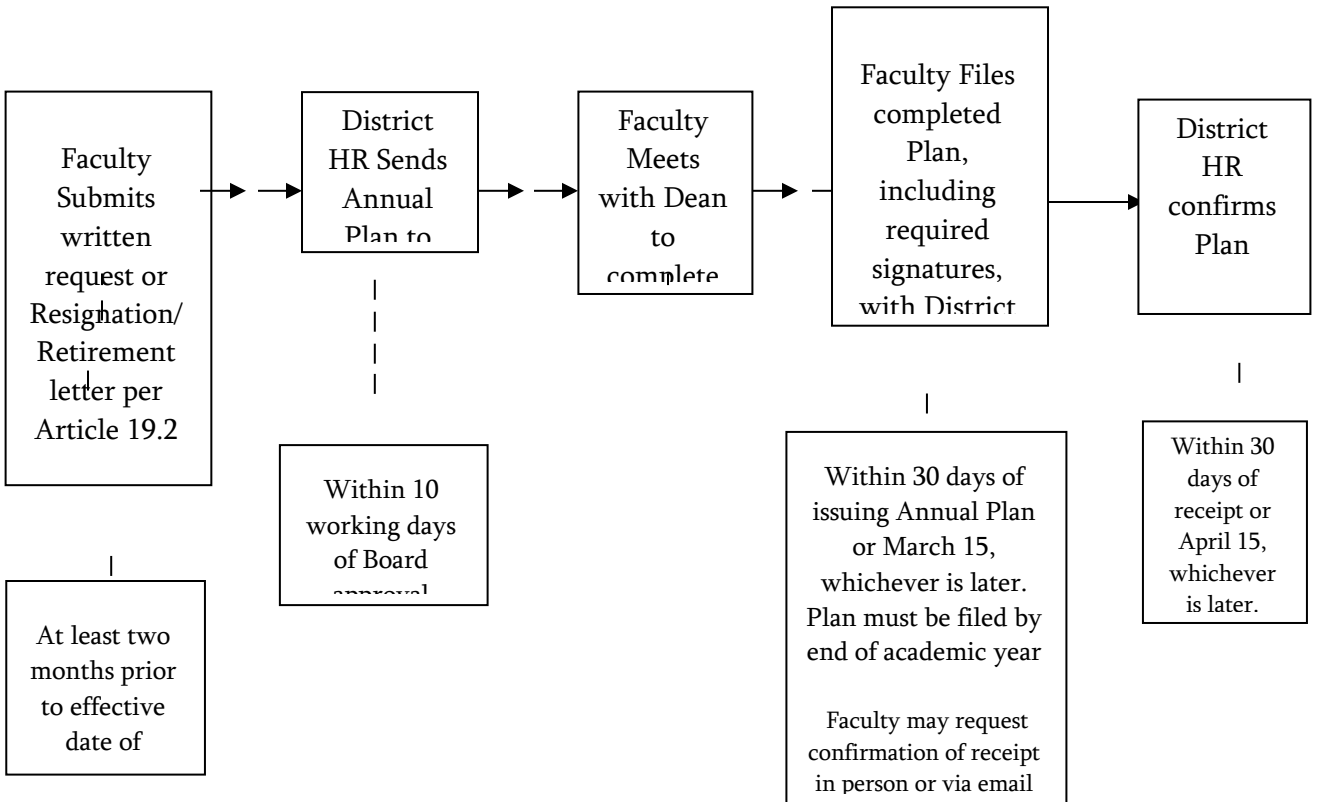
Faculty Submits written request or Resignation/ Retirement letter per Article 19.2

District HR Sends Annual Plan to

Faculty Meets with Dean to complete

Faculty Files completed Plan, including required signatures, with District

District HR confirms Plan

At least two months prior to effective date of

Within 10 working days of Board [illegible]

Within 30 days of issuing Annual Plan or March 15, whichever is later. Plan must be filed by end of academic year

Faculty may request confirmation of receipt in person or via email

Within 30 days of receipt or April 15, whichever is later.